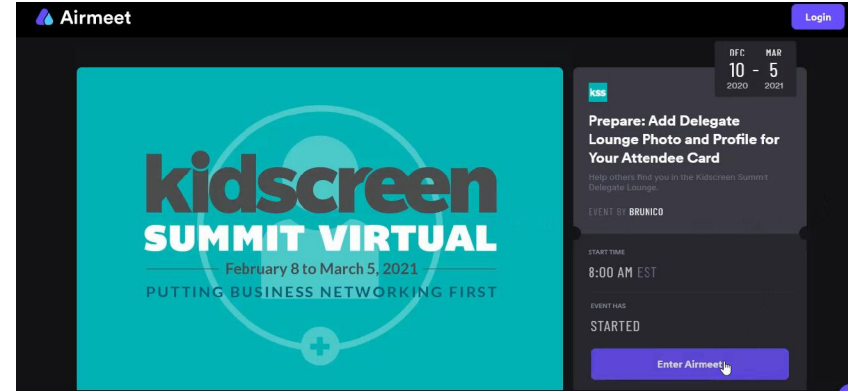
Airmeet

Login

DEC 10 2020 - MAR 5 2021

kidscreen
SUMMIT VIRTUAL
February 8 to March 5, 2021
PUTTING BUSINESS NETWORKING FIRST

kss

Prepare: Add Delegate Lounge Photo and Profile for Your Attendee Card

Help others find you in the Kidscreen Summit Delegate Lounge.

EVENT BY BRUNICO

START TIME
8:00 AM EST

EVENT HAS
STARTED

Enter Airmeet